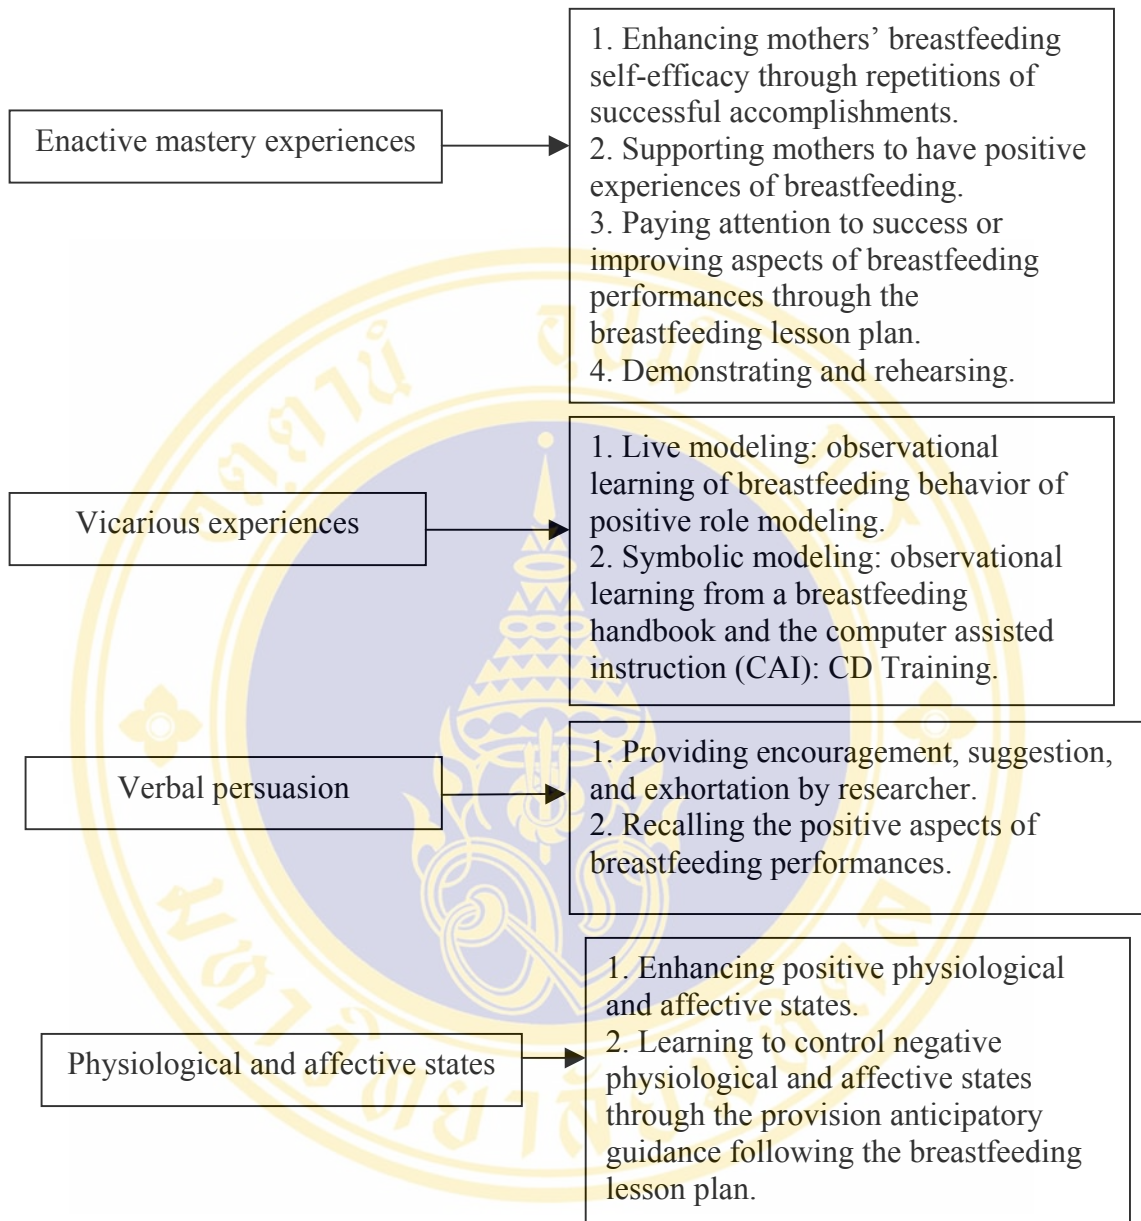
Enactive mastery experiences

1. Enhancing mothers' breastfeeding self-efficacy through repetitions of successful accomplishments.
2. Supporting mothers to have positive experiences of breastfeeding.
3. Paying attention to success or improving aspects of breastfeeding performances through the breastfeeding lesson plan.
4. Demonstrating and rehearsing.

Vicarious experiences

1. Live modeling: observational learning of breastfeeding behavior of positive role modeling.
2. Symbolic modeling: observational learning from a breastfeeding handbook and the computer assisted instruction (CAI): CD Training.

Verbal persuasion

1. Providing encouragement, suggestion, and exhortation by researcher.
2. Recalling the positive aspects of breastfeeding performances.

Physiological and affective states

1. Enhancing positive physiological and affective states.
2. Learning to control negative physiological and affective states through the provision anticipatory guidance following the breastfeeding lesson plan.